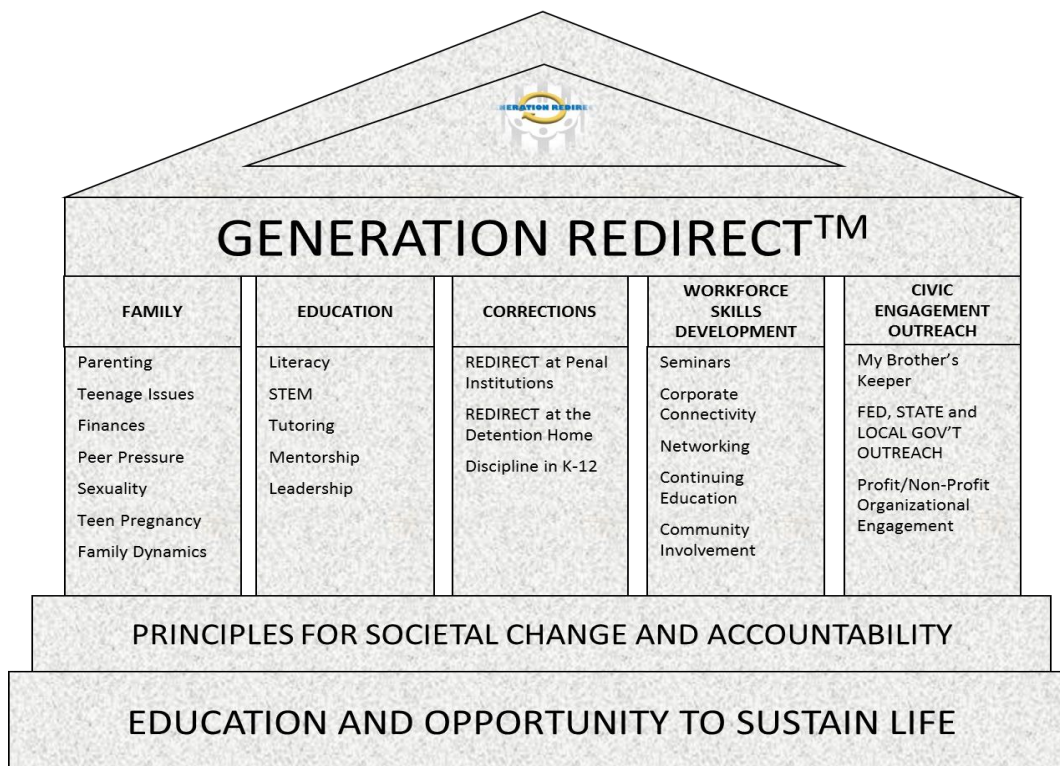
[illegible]ERATION REDIRE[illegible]

GENERATION REDIRECT$^{TM}$

| FAMILY | EDUCATION | CORRECTIONS | WORKFORCE SKILLS DEVELOPMENT | CIVIC ENGAGEMENT OUTREACH |
|---|---|---|---|---|
| Parenting | Literacy | REDIRECT at Penal Institutions | Seminars | My Brother's Keeper |
| Teenage Issues | STEM | REDIRECT at the Detention Home | Corporate Connectivity | FED, STATE and LOCAL GOV'T OUTREACH |
| Finances | Tutoring | Discipline in K-12 | Networking | Profit/Non-Profit Organizational Engagement |
| Peer Pressure | Mentorship | | Continuing Education | |
| Sexuality | Leadership | | Community Involvement | |
| Teen Pregnancy | | | | |
| Family Dynamics | | | | |

PRINCIPLES FOR SOCIETAL CHANGE AND ACCOUNTABILITY

EDUCATION AND OPPORTUNITY TO SUSTAIN LIFE